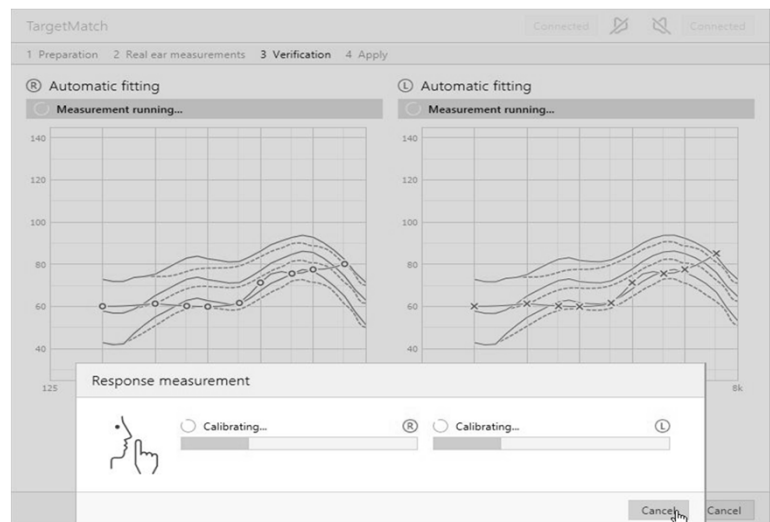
TargetMatch

Connected

Connected

1 Preparation 2 Real ear measurements 3 Verification 4 Apply

Ⓡ Automatic fitting

Measurement running...

140

120

100

80

60

40

125

Ⓛ Automatic fitting

Measurement running...

140

120

100

80

60

40

8k

Response measurement

Calibrating... Ⓡ

Calibrating... Ⓛ

Cancel

Cancel